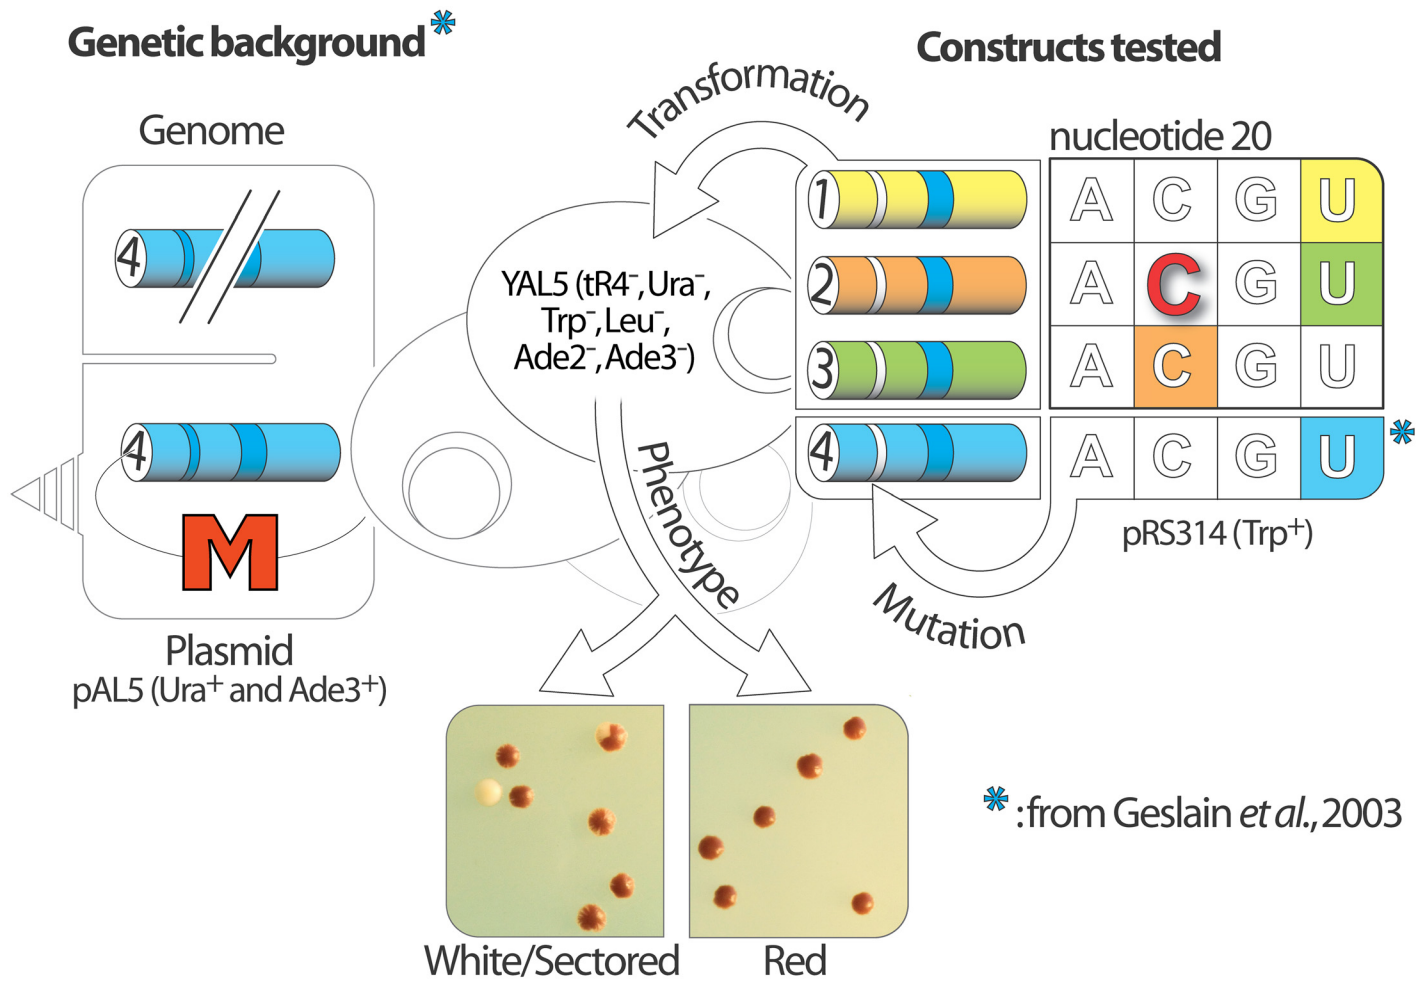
Genetic background *

Constructs tested

Genome

4

4

M

Plasmid
pAL5 (Ura$^+$ and Ade3$^+$)

Transformation

YAL5 (tR4$^-$, Ura$^-$, Trp$^-$, Leu$^-$, Ade2$^-$, Ade3$^-$)

Phenotype

nucleotide 20

| | | | | |
|---|---|---|---|---|
| 1 | A | C | G | U |
| 2 | A | C | G | U |
| 3 | A | C | G | U |
| 4 | A | C | G | U * |

pRS314 (Trp$^+$)

Mutation

White/Sectored

Red

* :from Geslain et al., 2003